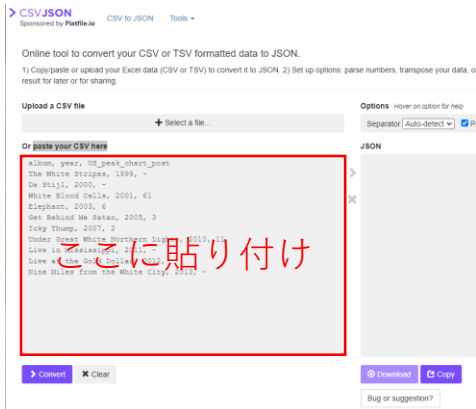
> CSVJSON
Sponsored by Flatfile.io

CSV to JSON Tools ▾

Online tool to convert your CSV or TSV formatted data to JSON.

1) Copy/paste or upload your Excel data (CSV or TSV) to convert it to JSON. 2) Set up options: parse numbers, transpose your data, o result for later or for sharing.

Upload a CSV file

+ Select a file...

Or paste your CSV here

album, year, US_peak_chart_post
The White Stripes, 1999, -
De Stijl, 2000, -
White Blood Cells, 2001, 61
Elephant, 2003, 6
Get Behind Me Satan, 2005, 3
Icky Thump, 2007, 2
Under Great White Northern Lights, 2010, 11
Live in Mississippi, 2011, -
Live at the Gold Dollar, 2012, -
Nine Miles from the White City, 2013, -

ここに貼り付け

Options Hover on option for help

Separator Auto-detect

JSON

> Convert ✖ Clear

Download Copy

Bug or suggestion?